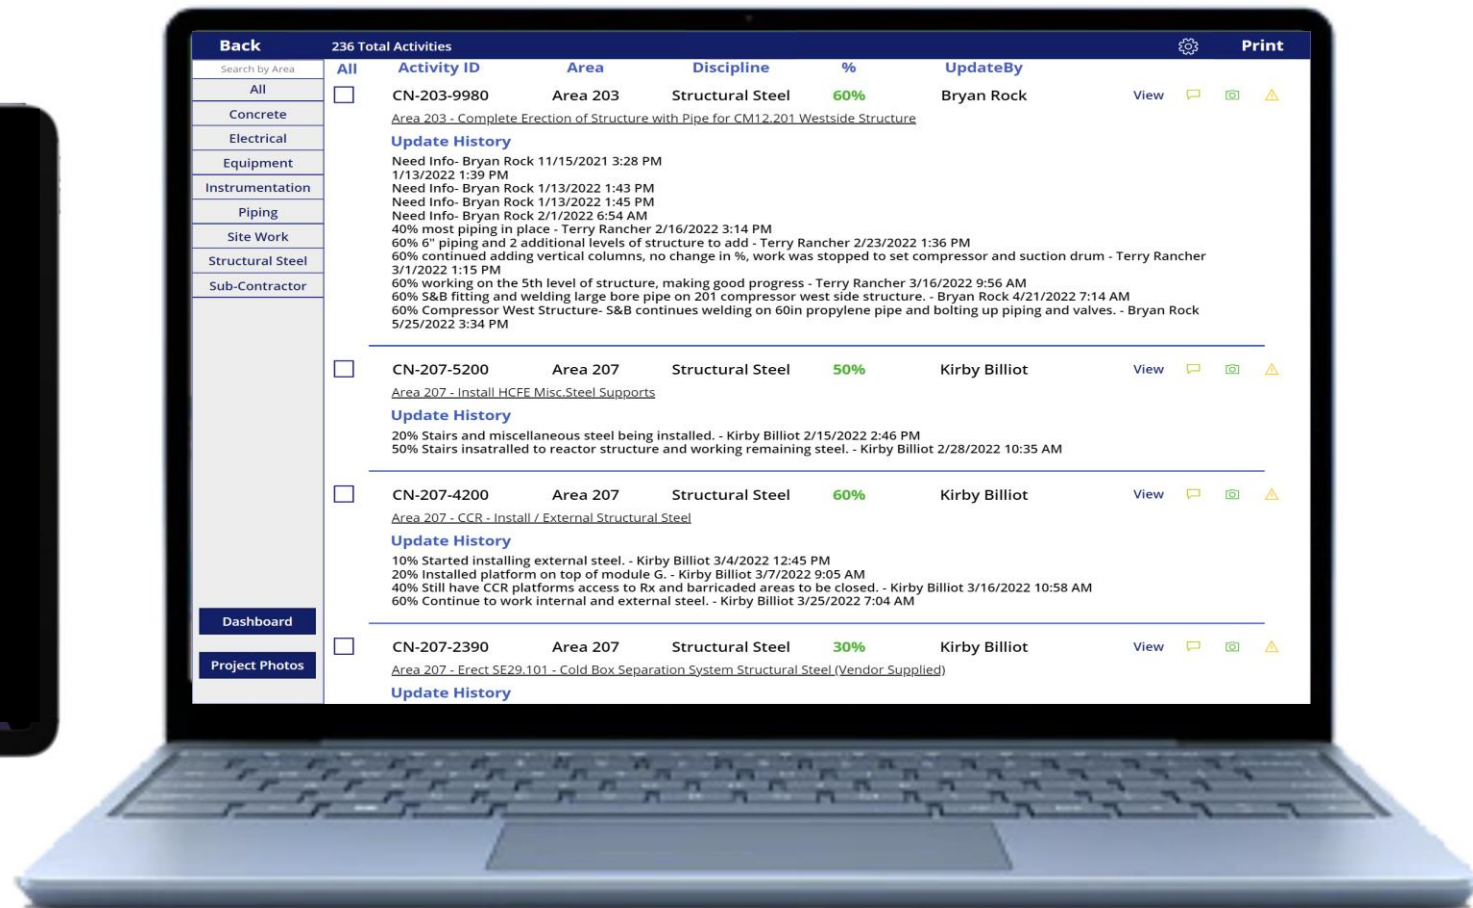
Back
236 Total Activities
Print

Search by Area
All
Concrete
Electrical
Equipment
Instrumentation
Piping
Site Work
Structural Steel
Sub-Contractor
Dashboard
Project Photos

| All | Activity ID | Area | Discipline | % | UpdateBy |
|---|---|---|---|---|---|
| | CN-203-9980 | Area 203 | Structural Steel | 60% | Bryan Rock |

View

Area 203 - Complete Erection of Structure with Pipe for CM12.201 Westside Structure

Update History

Need Info- Bryan Rock 11/15/2021 3:28 PM
1/13/2022 1:39 PM
Need Info- Bryan Rock 1/13/2022 1:43 PM
Need Info- Bryan Rock 1/13/2022 1:45 PM
Need Info- Bryan Rock 2/1/2022 6:54 AM
40% most piping in place - Terry Rancher 2/16/2022 3:14 PM
60% 6" piping and 2 additional levels of structure to add - Terry Rancher 2/23/2022 1:36 PM
60% continued adding vertical columns, no change in %, work was stopped to set compressor and suction drum - Terry Rancher 3/1/2022 1:15 PM
60% working on the 5th level of structure, making good progress - Terry Rancher 3/16/2022 9:56 AM
60% S&B fitting and welding large bore pipe on 201 compressor west side structure. - Bryan Rock 4/21/2022 7:14 AM
60% Compressor West Structure- S&B continues welding on 60in propylene pipe and bolting up piping and valves. - Bryan Rock 5/25/2022 3:34 PM

CN-207-5200 Area 207 Structural Steel 50% Kirby Billiot
View

Area 207 - Install HCFE Misc.Steel Supports

Update History

20% Stairs and miscellaneous steel being installed. - Kirby Billiot 2/15/2022 2:46 PM
50% Stairs insatralled to reactor structure and working remaining steel. - Kirby Billiot 2/28/2022 10:35 AM

CN-207-4200 Area 207 Structural Steel 60% Kirby Billiot
View

Area 207 - CCR - Install / External Structural Steel

Update History

10% Started installing external steel. - Kirby Billiot 3/4/2022 12:45 PM
20% Installed platform on top of module G. - Kirby Billiot 3/7/2022 9:05 AM
40% Still have CCR platforms access to Rx and barricaded areas to be closed. - Kirby Billiot 3/16/2022 10:58 AM
60% Continue to work internal and external steel. - Kirby Billiot 3/25/2022 7:04 AM

CN-207-2390 Area 207 Structural Steel 30% Kirby Billiot
View

Area 207 - Erect SE29.101 - Cold Box Separation System Structural Steel (Vendor Supplied)

Update History